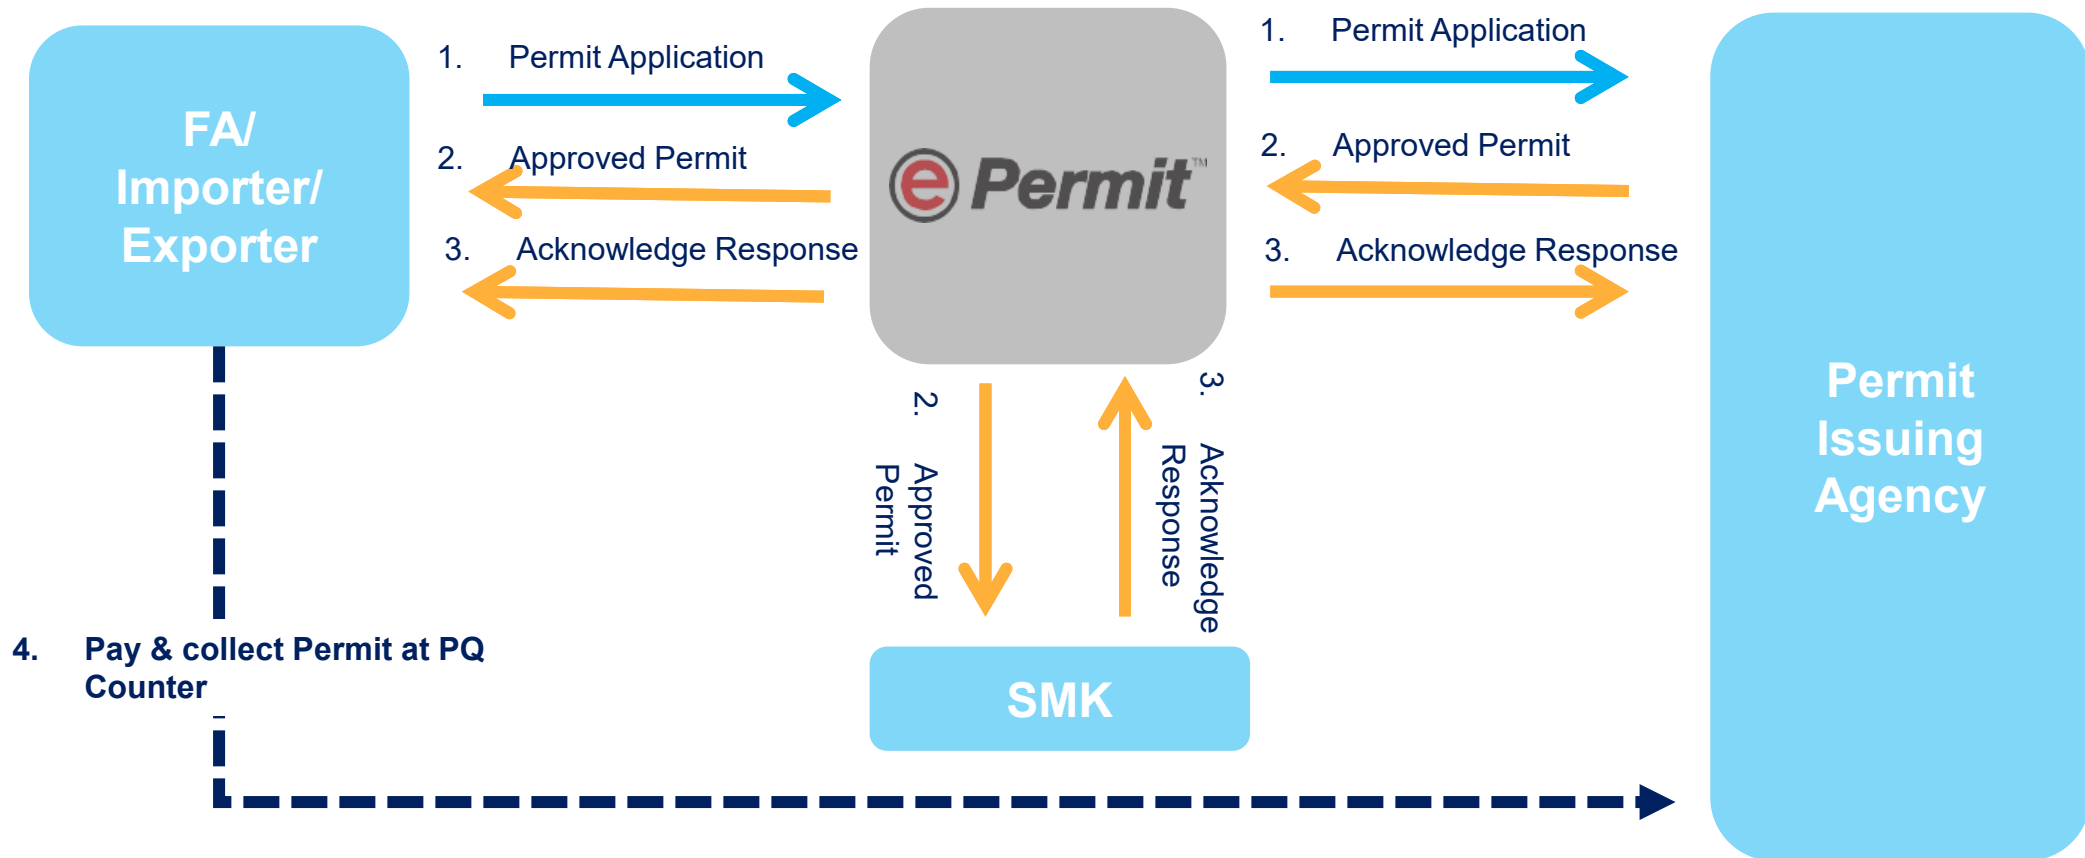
FA/ Importer/ Exporter

1. Permit Application

2. Approved Permit

3. Acknowledge Response

ePermit™

1. Permit Application

2. Approved Permit

3. Acknowledge Response

Permit Issuing Agency

2. Approved Permit

3. Acknowledge Response

SMK

4. Pay & collect Permit at PQ Counter